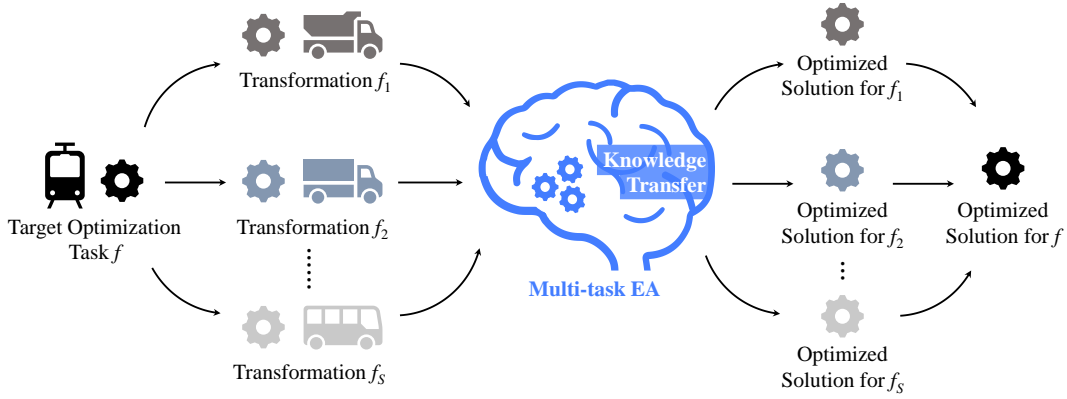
Transformation $f_1$

Target Optimization Task $f$

Transformation $f_2$

⋮

Transformation $f_S$

Knowledge Transfer

Multi-task EA

Optimized Solution for $f_1$

Optimized Solution for $f_2$

⋮

Optimized Solution for $f_S$

Optimized Solution for $f$